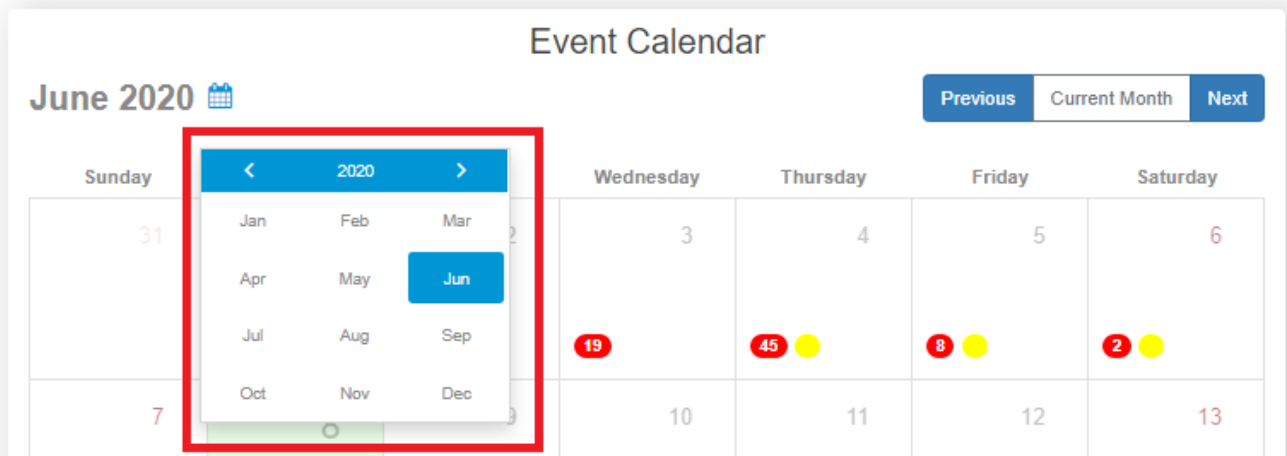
Event Calendar

June 2020

Previous | Current Month | Next

Sunday

‹ 2020 ›

| Jan | Feb | Mar |
|---|---|---|
| Apr | May | Jun |
| Jul | Aug | Sep |
| Oct | Nov | Dec |

Wednesday Thursday Friday Saturday

31 2 3 4 5 6

19 45 8 2

7 9 10 11 12 13